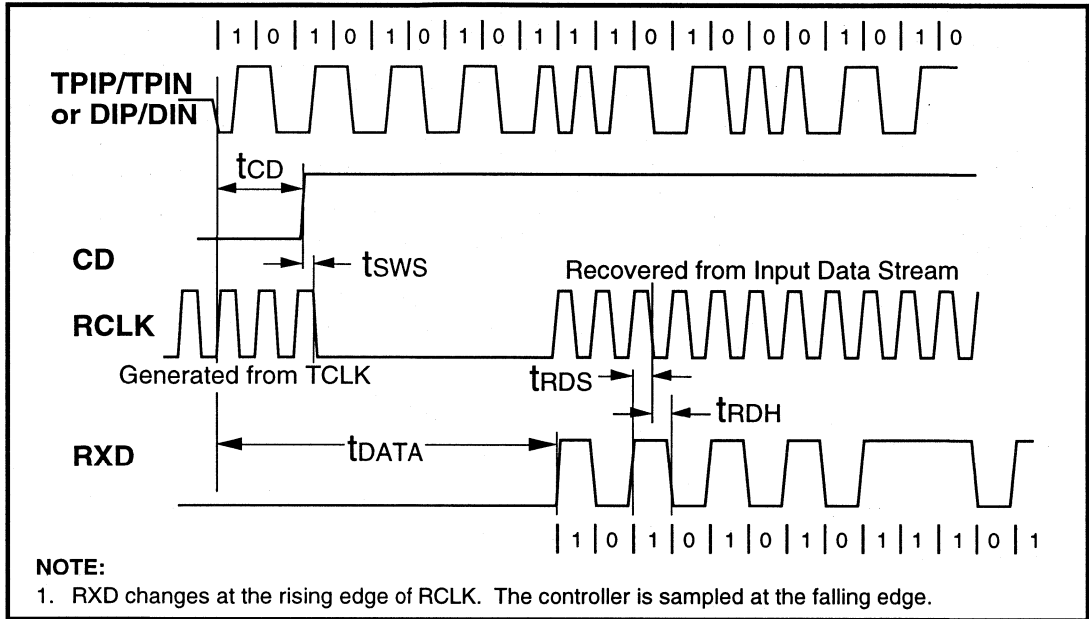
| 1 | 0 | 1 | 0 | 1 | 0 | 1 | 0 | 1 | 1 | 1 | 0 | 1 | 0 | 0 | 0 | 1 | 0 | 1 | 0

TPIP/TPIN
or DIP/$\overline{DIN}$

$t_{CD}$

CD

$t_{SWS}$

Recovered from Input Data Stream

RCLK

Generated from TCLK

$t_{RDS}$

$t_{RDH}$

RXD

$t_{DATA}$

| 1 | 0 | 1 | 0 | 1 | 0 | 1 | 0 | 1 | 1 | 1 | 0 | 1

NOTE:
1. RXD changes at the rising edge of RCLK. The controller is sampled at the falling edge.